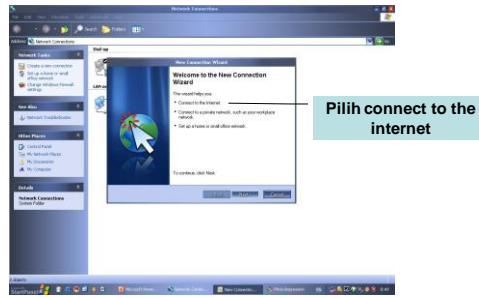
Network Connection

File Edit View Favorites Tools Advanced Help

Search Folders

Address Network Connections

Network Tasks

Create a new connection

Set up a home or small office network

Change Windows Firewall settings

See Also

Network Troubleshooter

Other Places

Control Panel

My Network Places

My Documents

My Computer

Details

Network Connections
System Folder

Dial-up

LAN or High-Speed Internet

New Connection Wizard

Welcome to the New Connection Wizard

This wizard helps you:

Connect to the Internet.

Connect to a private network, such as your workplace network.

Set up a home or small office network.

To continue, click Next.

< Back Next > Cancel

Pilih connect to the internet

1 objects

Microsoft Power... Network Conne... New Connectio... Photoimpression